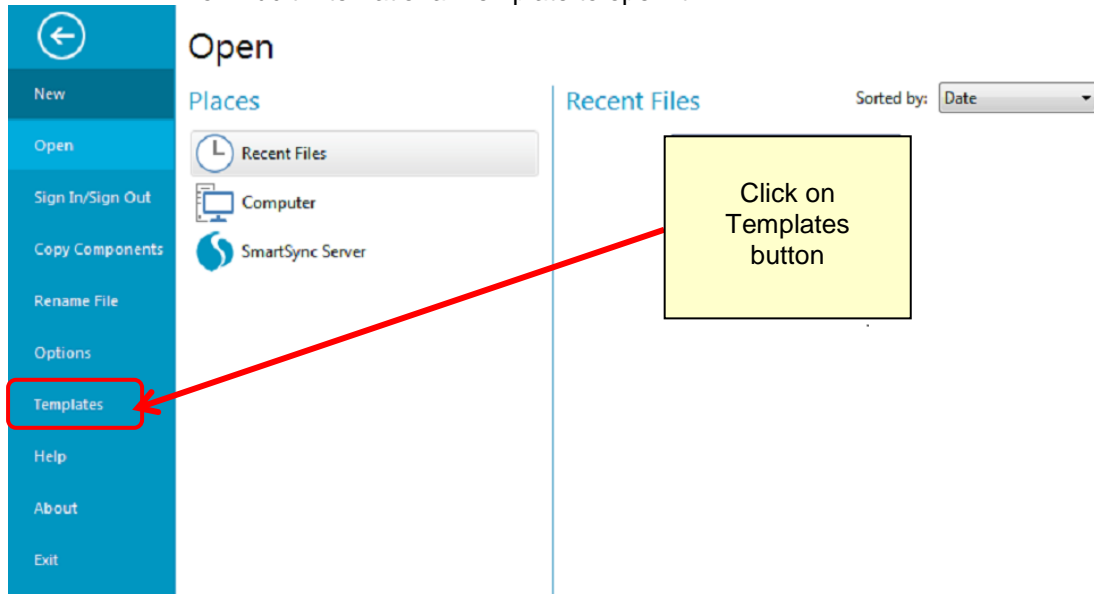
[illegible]

Open

New

Open

Sign In/Sign Out

Copy Components

Rename File

Options

Templates

Help

About

Exit

Places

Recent Files

Computer

SmartSync Server

Recent Files

Sorted by: Date

Click on Templates button